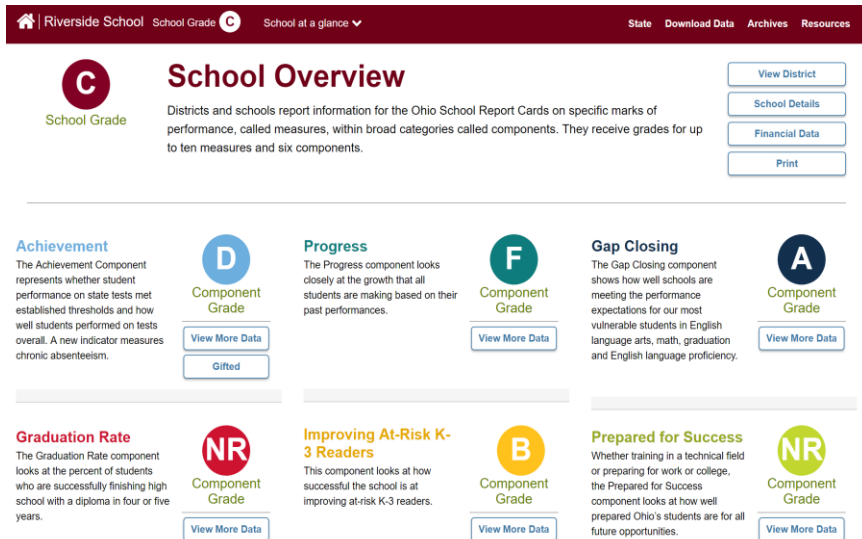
Riverside School School Grade C School at a glance State Download Data Archives Resources

C
School Grade

School Overview

Districts and schools report information for the Ohio School Report Cards on specific marks of performance, called measures, within broad categories called components. They receive grades for up to ten measures and six components.

View District
School Details
Financial Data
Print

Achievement
The Achievement Component represents whether student performance on state tests met established thresholds and how well students performed on tests overall. A new indicator measures chronic absenteeism.

D
Component Grade
View More Data
Gifted

Progress
The Progress component looks closely at the growth that all students are making based on their past performances.

F
Component Grade
View More Data

Gap Closing
The Gap Closing component shows how well schools are meeting the performance expectations for our most vulnerable students in English language arts, math, graduation and English language proficiency.

A
Component Grade
View More Data

Graduation Rate
The Graduation Rate component looks at the percent of students who are successfully finishing high school with a diploma in four or five years.

NR
Component Grade
View More Data

Improving At-Risk K-3 Readers
This component looks at how successful the school is at improving at-risk K-3 readers.

B
Component Grade
View More Data

Prepared for Success
Whether training in a technical field or preparing for work or college, the Prepared for Success component looks at how well prepared Ohio's students are for all future opportunities.

NR
Component Grade
View More Data